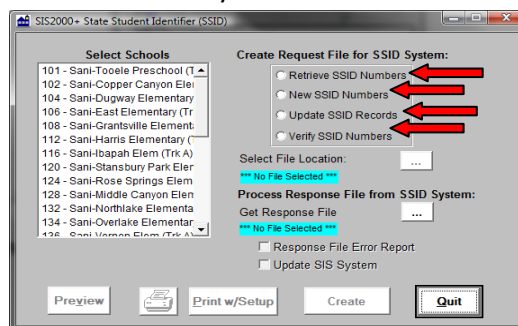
SIS2000+ State Student Identifier (SSID)

Select Schools

101 - Sani-Tooele Preschool (T
102 - Sani-Copper Canyon Ele
104 - Sani-Dugway Elementary
106 - Sani-East Elementary (Tr
108 - Sani-Grantsville Element
112 - Sani-Harris Elementary (
116 - Sani-Ibapah Elem (Trk A)
120 - Sani-Stansbury Park Ele
124 - Sani-Rose Springs Elem
128 - Sani-Middle Canyon Elem
132 - Sani-Northlake Elementa
134 - Sani-Overlake Elementar
136 - Sani-Vernon Elem (Trk A)

Create Request File for SSID System:

Retrieve SSID Numbers
New SSID Numbers
Update SSID Records
Verify SSID Numbers

Select File Location:
...
*** No File Selected ***

Process Response File from SSID System:
Get Response File
...
*** No File Selected ***

Response File Error Report
Update SIS System

Preview
Print w/Setup
Create
Quit